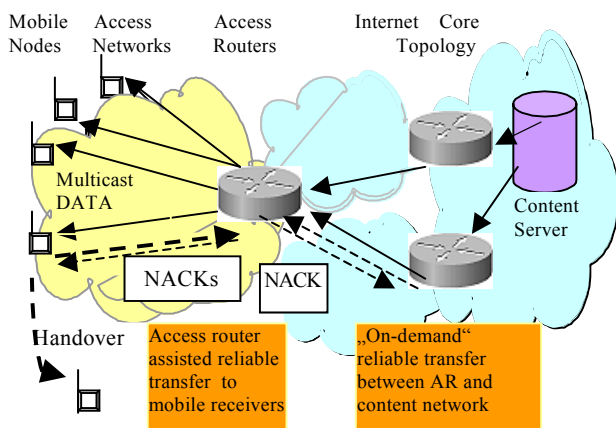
Mobile Nodes

Access Networks

Access Routers

Internet Core Topology

Multicast DATA

Content Server

NACKs

NACK

Handover

Access router assisted reliable transfer to mobile receivers

„On-demand“ reliable transfer between AR and content network